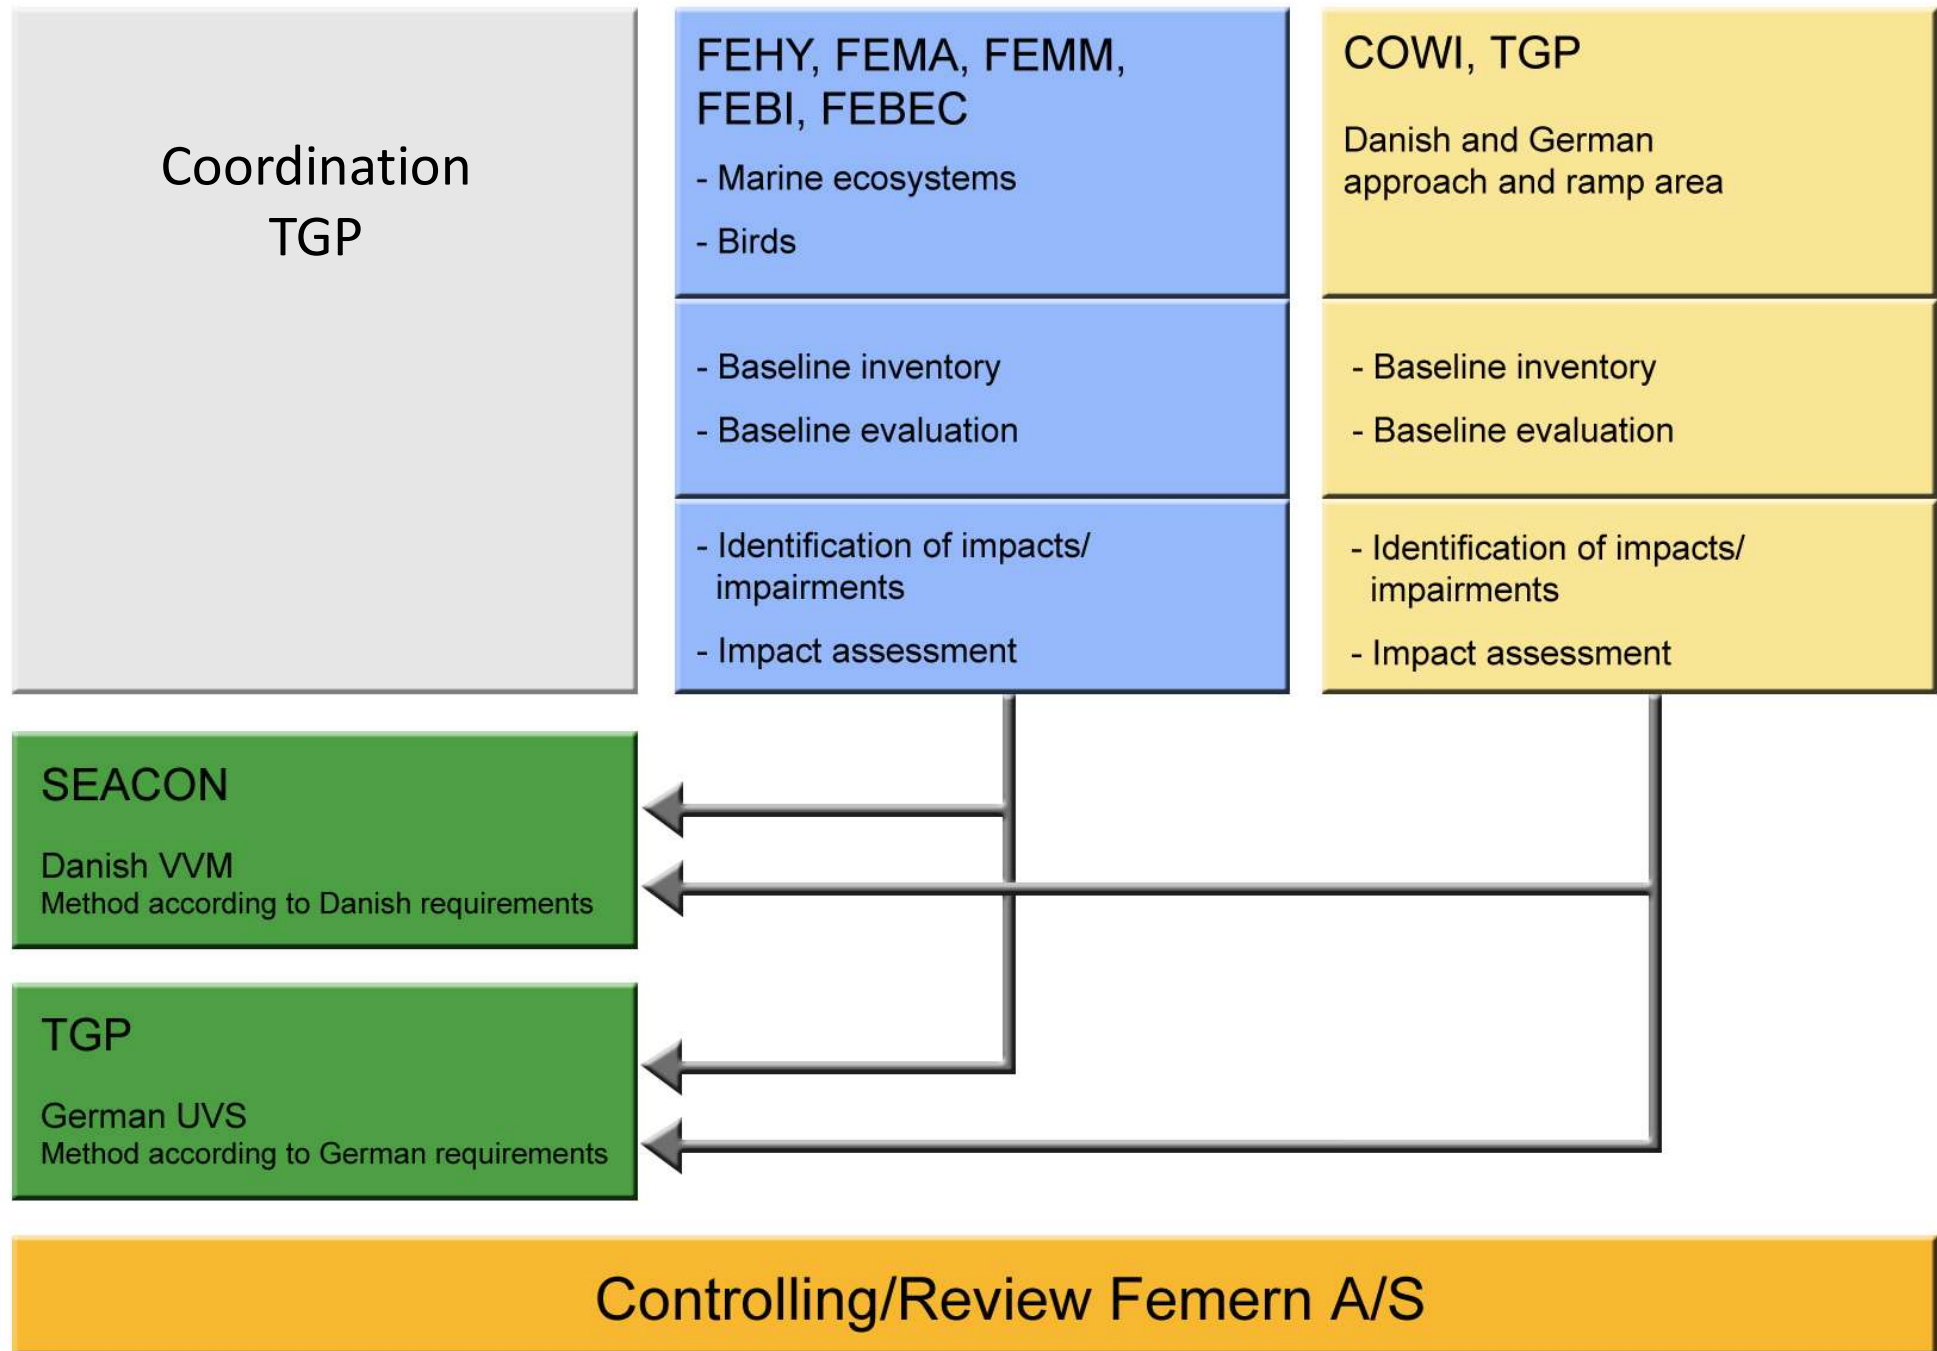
Coordination
TGP

FEHY, FEMA, FEMM, FEBI, FEBEC

- Marine ecosystems

- Birds

- Baseline inventory

- Baseline evaluation

- Identification of impacts/ impairments

- Impact assessment

COWI, TGP

Danish and German approach and ramp area

- Baseline inventory

- Baseline evaluation

- Identification of impacts/ impairments

- Impact assessment

SEACON

Danish VVM
Method according to Danish requirements

TGP

German UVS
Method according to German requirements

Controlling/Review Femern A/S